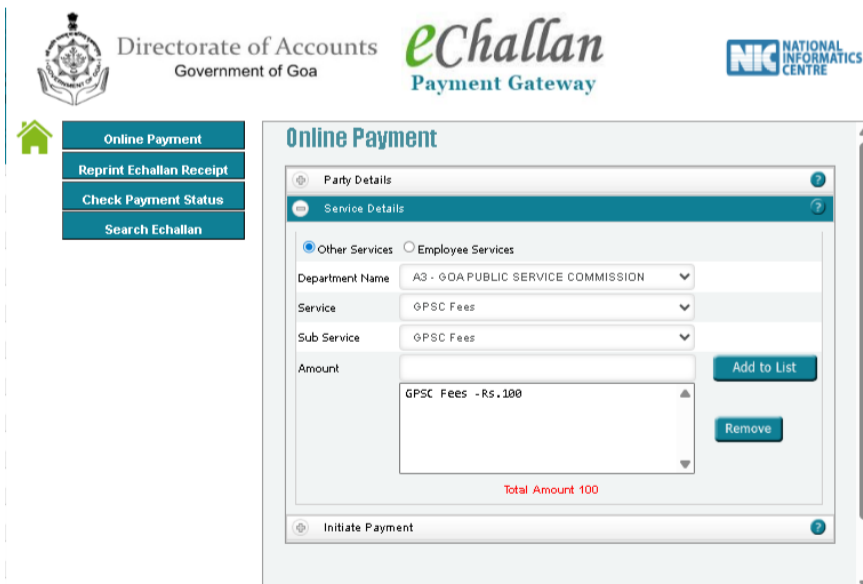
Directorate of Accounts
Government of Goa

eChallan
Payment Gateway

NIC NATIONAL INFORMATICS CENTRE

Online Payment
Reprint Echallan Receipt
Check Payment Status
Search Echallan

Online Payment

Party Details
Service Details

Other Services Employee Services

| Department Name | A3 - GOA PUBLIC SERVICE COMMISSION |
|---|---|
| Service | GPSC Fees |
| Sub Service | GPSC Fees |
| Amount | |

Add to List

GPSC Fees -Rs.100

Remove

Total Amount 100

Initiate Payment